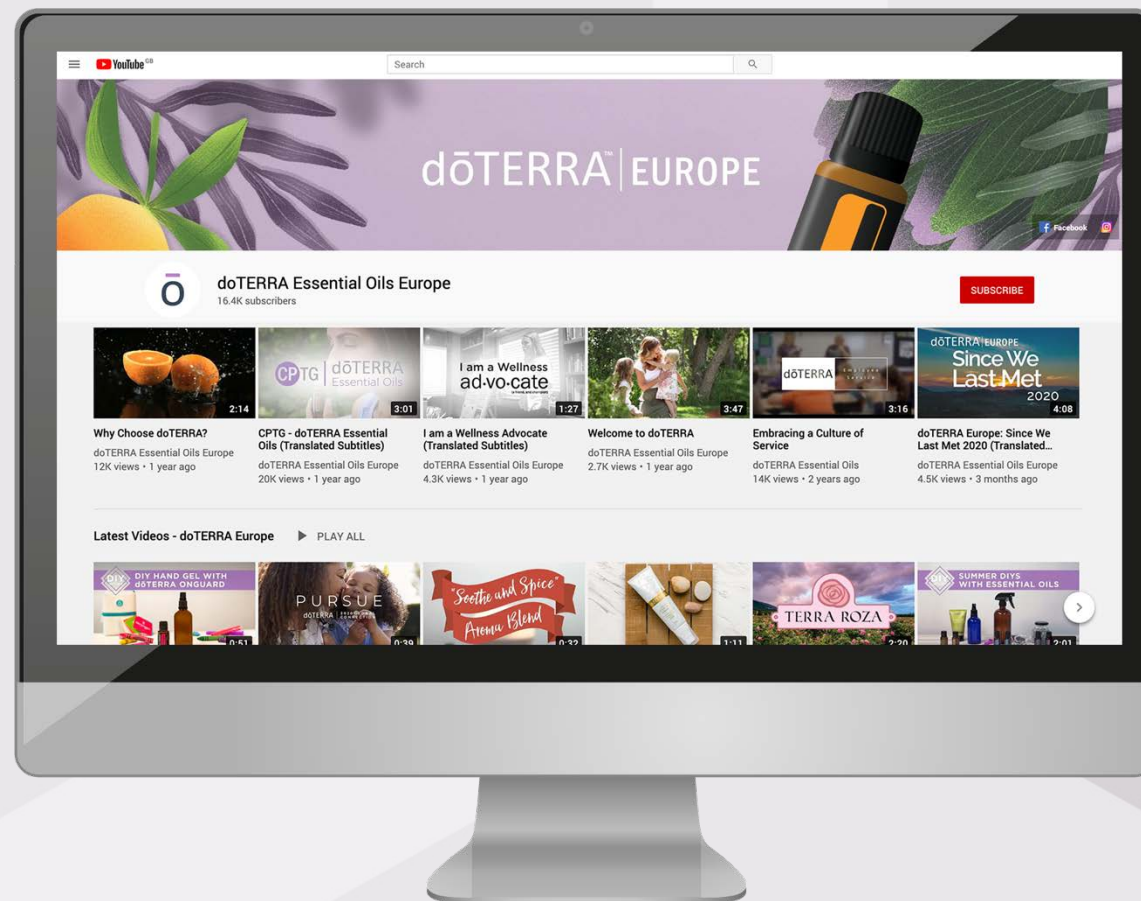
YouTube GB

Search

dōTERRA™ | EUROPE

Facebook

ō

doTERRA Essential Oils Europe
16.4K subscribers

SUBSCRIBE

2:14
Why Choose doTERRA?
doTERRA Essential Oils Europe
12K views • 1 year ago

CPTG | dōTERRA Essential Oils
3:01
CPTG - doTERRA Essential Oils (Translated Subtitles)
doTERRA Essential Oils Europe
20K views • 1 year ago

I am a Wellness ad·vo·cate
1:27
I am a Wellness Advocate (Translated Subtitles)
doTERRA Essential Oils Europe
4.3K views • 1 year ago

3:47
Welcome to doTERRA
doTERRA Essential Oils Europe
2.7K views • 1 year ago

dōTERRA
3:16
Embracing a Culture of Service
doTERRA Essential Oils
14K views • 2 years ago

dōTERRA | EUROPE
Since We Last Met 2020
4:08
doTERRA Europe: Since We Last Met 2020 (Translated...
doTERRA Essential Oils Europe
4.5K views • 3 months ago

Latest Videos - doTERRA Europe
PLAY ALL

DIY HAND GEL WITH dōTERRA ONGUARD
0:51

PURSUE
0:39

"Soothe and Spice" Aroma Blend
0:32

1:11

TERRA ROZA
2:20

SUMMER DIYS WITH ESSENTIAL OILS
2:01